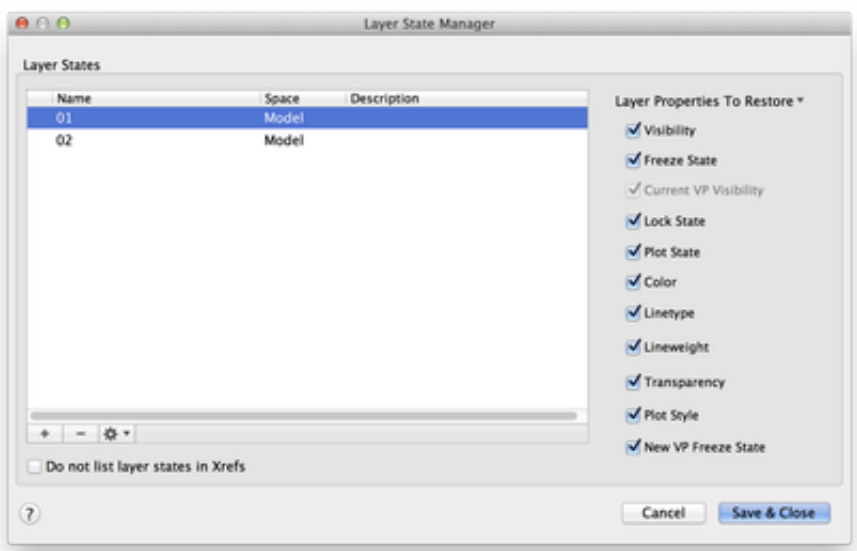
Layer State Manager

Layer States

| Name | Space | Description |
|---|---|---|
| 01 | Model | |
| 02 | Model | |

+ − ⚙ ▾

Do not list layer states in Xrefs

Layer Properties To Restore ▾

Visibility

Freeze State

Current VP Visibility

Lock State

Plot State

Color

Linetype

Lineweight

Transparency

Plot Style

New VP Freeze State

?

Cancel

Save & Close